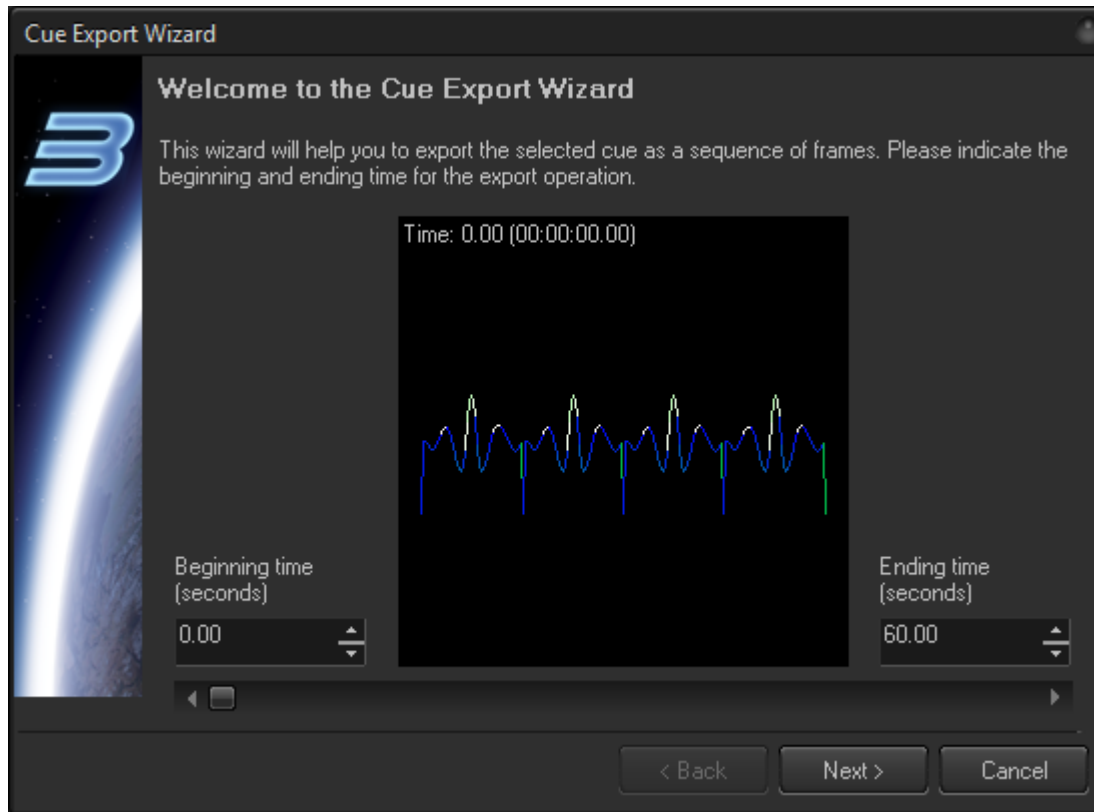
Cue Export Wizard

Welcome to the Cue Export Wizard

This wizard will help you to export the selected cue as a sequence of frames. Please indicate the beginning and ending time for the export operation.

Time: 0.00 (00:00:00.00)

Beginning time (seconds)

0.00

Ending time (seconds)

60.00

< Back

Next >

Cancel